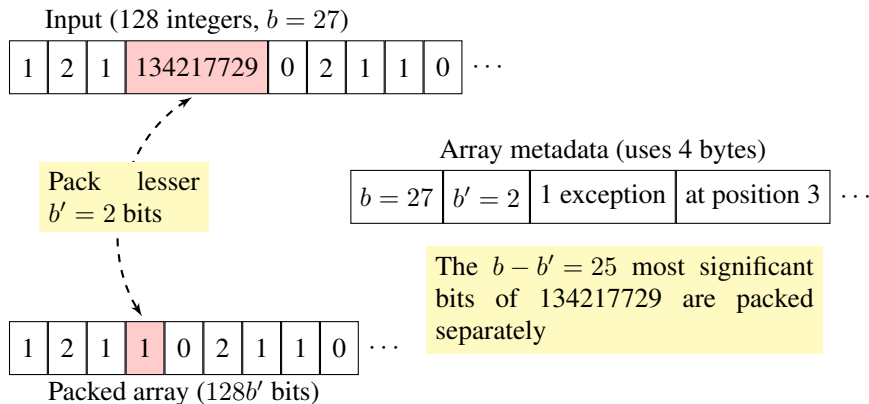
Input (128 integers, $b = 27$)

| 1 | 2 | 1 | 134217729 | 0 | 2 | 1 | 1 | 0 | $\cdots$ |
|---|---|---|---|---|---|---|---|---|---|

Pack lesser $b' = 2$ bits

Array metadata (uses 4 bytes)

| $b = 27$ | $b' = 2$ | 1 exception | at position 3 | $\cdots$ |
|---|---|---|---|---|

The $b - b' = 25$ most significant bits of 134217729 are packed separately

| 1 | 2 | 1 | 1 | 0 | 2 | 1 | 1 | 0 | $\cdots$ |
|---|---|---|---|---|---|---|---|---|---|

Packed array ($128b'$ bits)